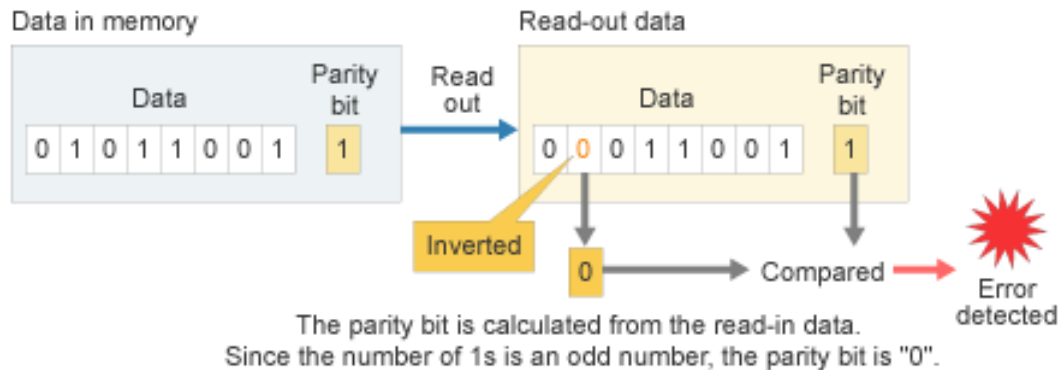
Data in memory

Data

Parity bit

| 0 | 1 | 0 | 1 | 1 | 0 | 0 | 1 |
|---|---|---|---|---|---|---|---|

1

Read out

Read-out data

Data

Parity bit

| 0 | 0 | 0 | 1 | 1 | 0 | 0 | 1 |
|---|---|---|---|---|---|---|---|

1

Inverted

0

Compared

Error detected

The parity bit is calculated from the read-in data.
Since the number of 1s is an odd number, the parity bit is "0".